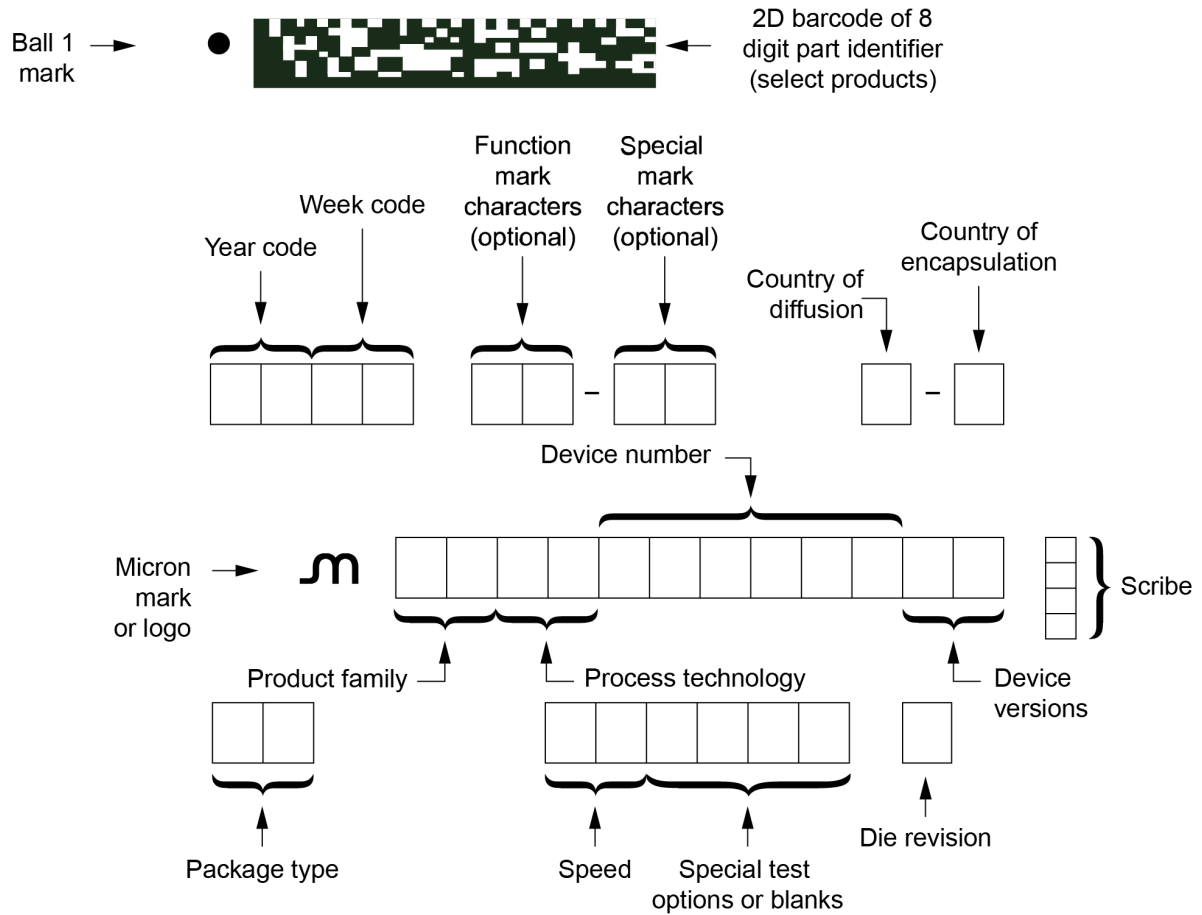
Ball 1 mark

2D barcode of 8 digit part identifier (select products)

Year code

Week code

Function mark characters (optional)

Special mark characters (optional)

Country of diffusion

Country of encapsulation

–

–

Device number

Micron mark or logo

Scribe

Product family

Process technology

Device versions

Package type

Speed

Special test options or blanks

Die revision